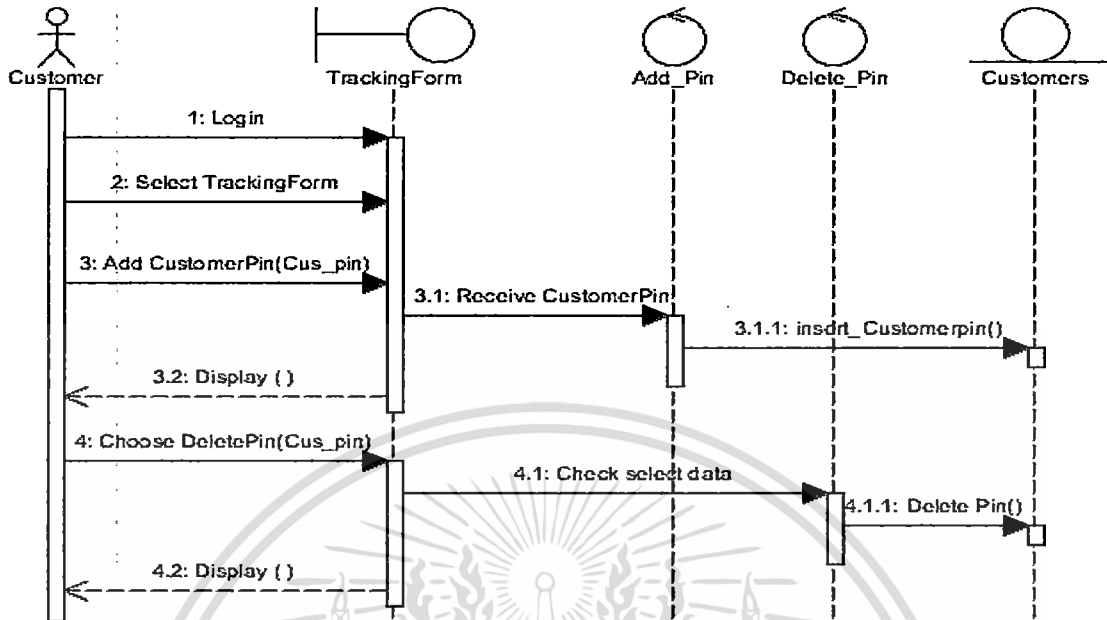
Customer
TrackingForm
Add_Pin
Delete_Pin
Customers

1: Login
2: Select TrackingForm
3: Add CustomerPin(Cus_pin)
3.1: Receive CustomerPin
3.1.1: insert_Customerpin()
3.2: Display ( )
4: Choose DeletePin(Cus_pin)
4.1: Check select data
4.1.1: Delete Pin()
4.2: Display ( )